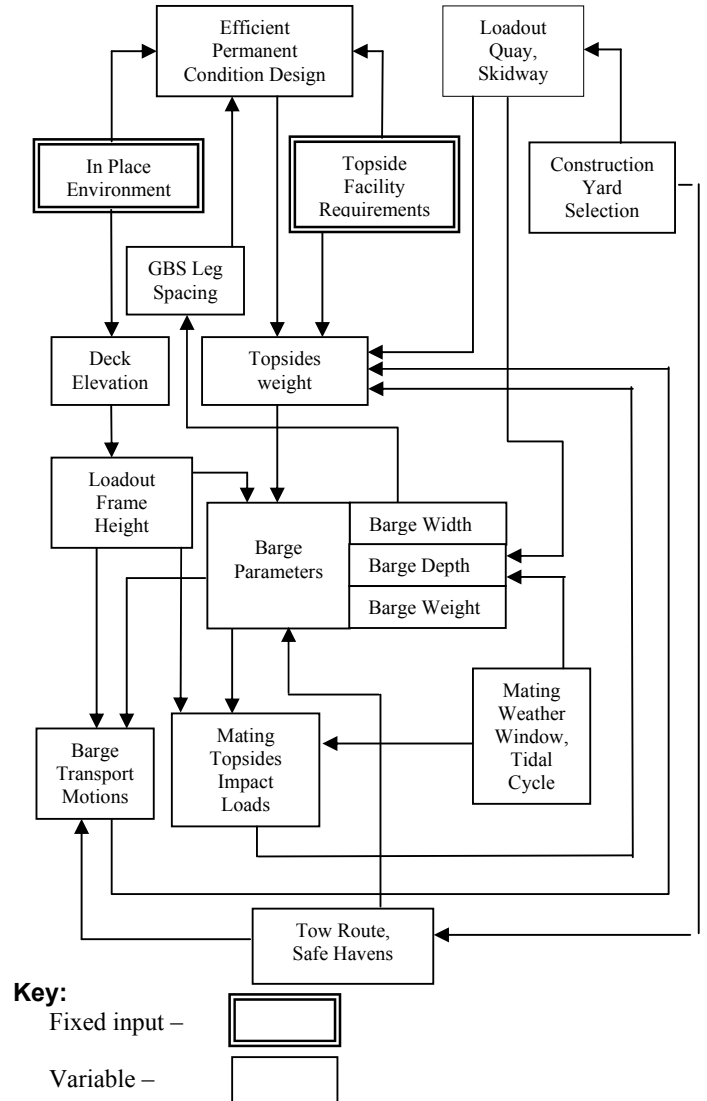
Efficient Permanent Condition Design

Loadout Quay, Skidway

In Place Environment

Topside Facility Requirements

Construction Yard Selection

GBS Leg Spacing

Deck Elevation

Topsides weight

Loadout Frame Height

Barge Parameters

Barge Width

Barge Depth

Barge Weight

Mating Weather Window, Tidal Cycle

Barge Transport Motions

Mating Topsides Impact Loads

Tow Route, Safe Havens

Key:

Fixed input –

Variable –